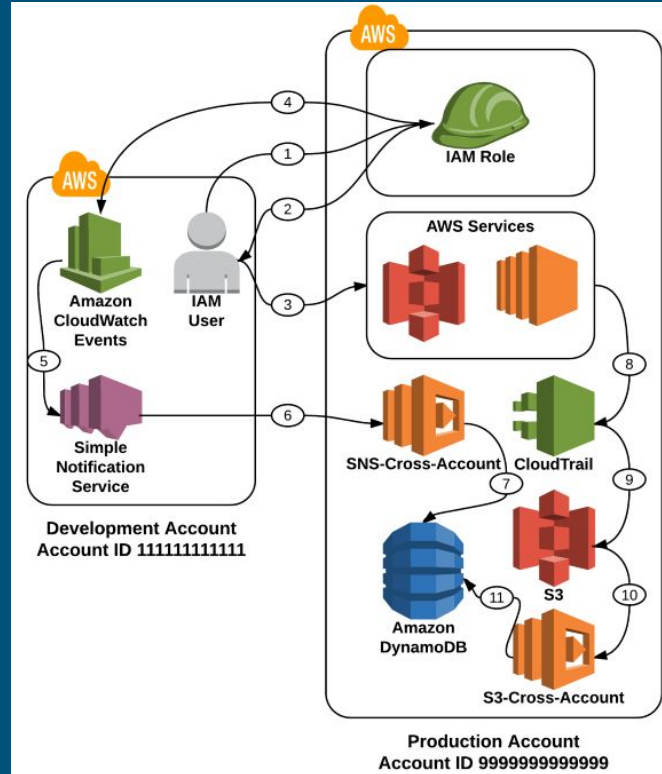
AWS

IAM Role

4

1

2

AWS

Amazon CloudWatch Events

IAM User

AWS Services

3

5

8

Simple Notification Service

6

SNS-Cross-Account

CloudTrail

7

9

Development Account
Account ID 111111111111

S3

10

11

Amazon DynamoDB

S3-Cross-Account

Production Account
Account ID 999999999999